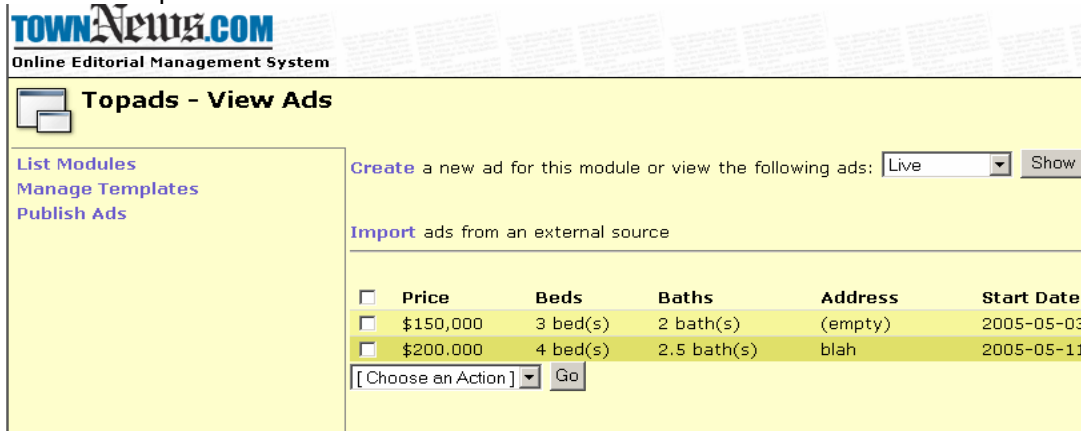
TOWNNews.COM
Online Editorial Management System

Topads - View Ads

List Modules
Manage Templates
Publish Ads

Create a new ad for this module or view the following ads: Live Show

Import ads from an external source

| | Price | Beds | Baths | Address | Start Date |
|---|---|---|---|---|---|
| ☐ | $150,000 | 3 bed(s) | 2 bath(s) | (empty) | 2005-05-03 |
| ☐ | $200.000 | 4 bed(s) | 2.5 bath(s) | blah | 2005-05-11 |

[ Choose an Action ] Go